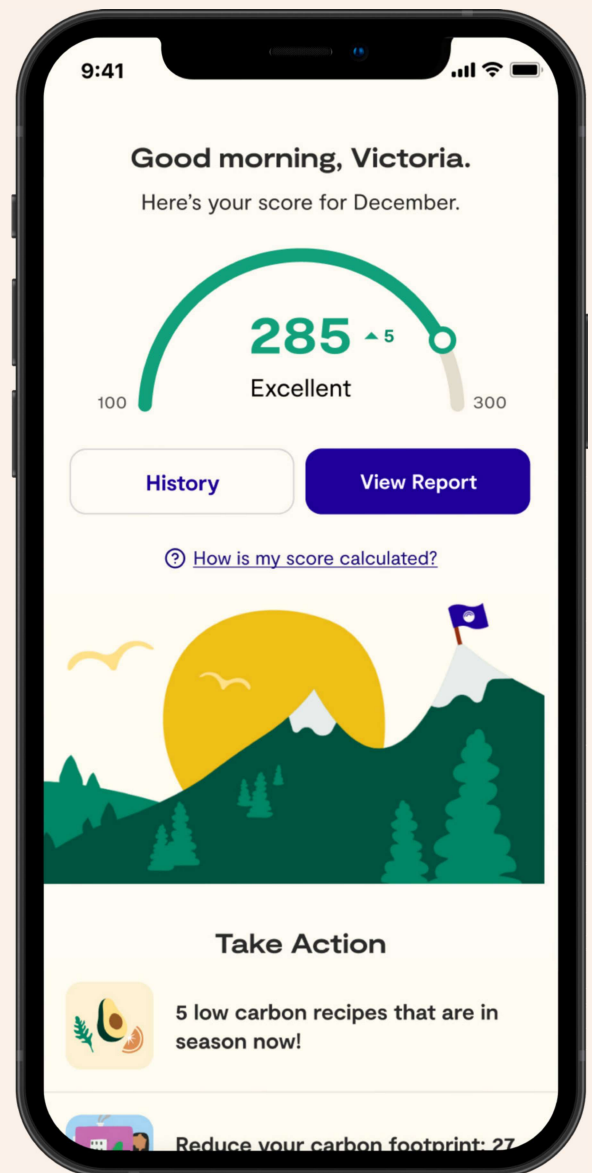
9:41

Good morning, Victoria.

Here's your score for December.

285 ▲5

Excellent

100

300

History

View Report

? How is my score calculated?

Take Action

5 low carbon recipes that are in season now!

Reduce your carbon footprint: 27